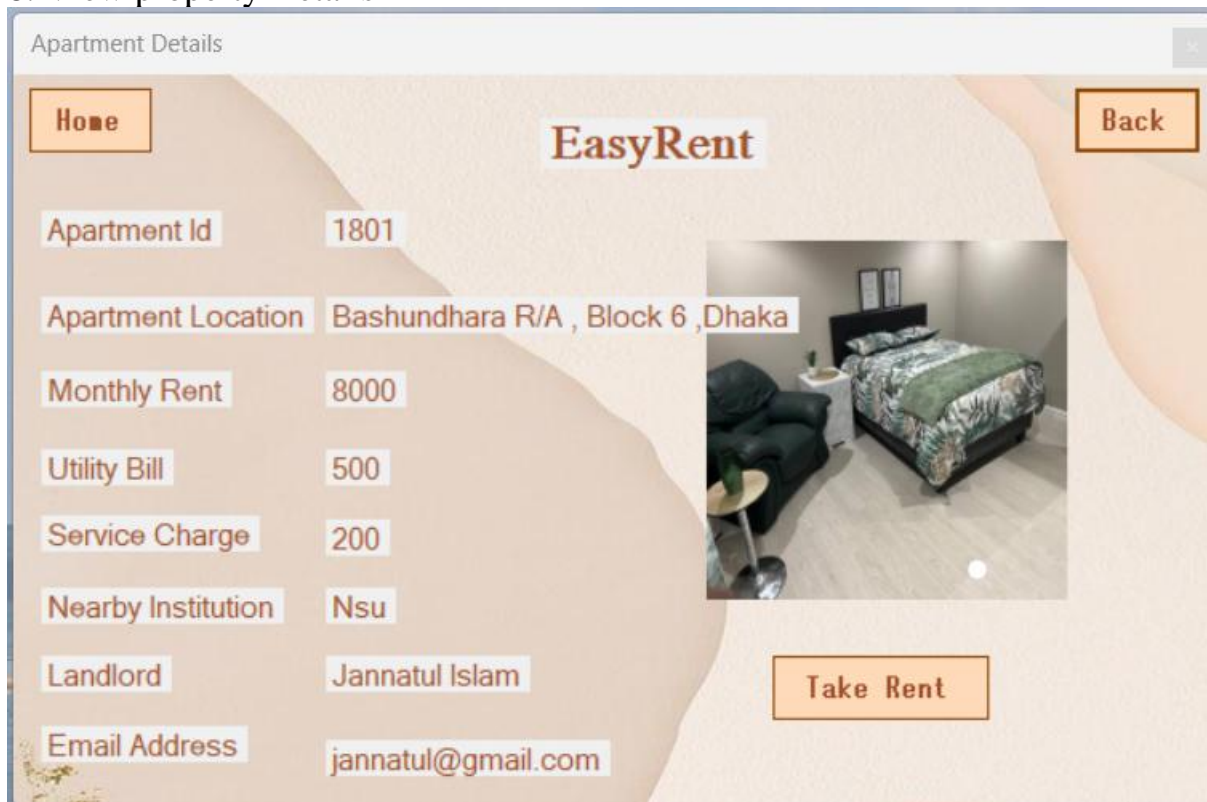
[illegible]

Apartment Details

Home

EasyRent

Back

Apartment Id 1801

Apartment Location Bashundhara R/A , Block 6 ,Dhaka

Monthly Rent 8000

Utility Bill 500

Service Charge 200

Nearby Institution Nsu

Landlord Jannatul Islam

Email Address jannatul@gmail.com

Take Rent